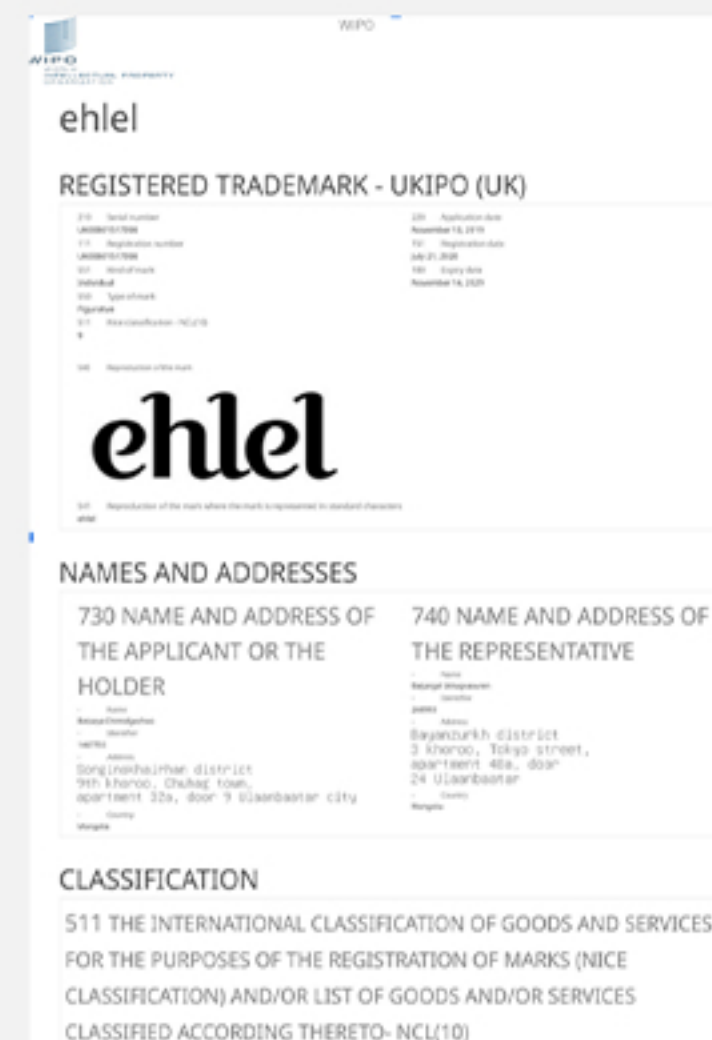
WIPO

WIPO WORLD INTELLECTUAL PROPERTY ORGANIZATION

ehlel

REGISTERED TRADEMARK - UKIPO (UK)

210 Serial number
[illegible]
111 Registration number
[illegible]
551 Kind of mark
Individual
550 Type of mark
Figurative
511 Nice classification - NCL(10)
9

220 Application date
November 13, 2019
151 Registration date
July 21, 2020
180 Expiry date
November 14, 2029

540 Reproduction of the mark

ehlel

541 Reproduction of the mark where the mark is represented in standard characters
ehlel

NAMES AND ADDRESSES

730 NAME AND ADDRESS OF THE APPLICANT OR THE HOLDER

Name
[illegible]
Identifier
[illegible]
Address
Songinokhairhan district 9th khoroo, Chuluug town, apartment 32a, door 9 Ulaanbaatar city
Country
Mongolia

740 NAME AND ADDRESS OF THE REPRESENTATIVE

Name
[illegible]
Identifier
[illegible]
Address
Bayanzurkh district 3 khoroo, Tokyo street, apartment 40a, door 24 Ulaanbaatar
Country
Mongolia

CLASSIFICATION

511 THE INTERNATIONAL CLASSIFICATION OF GOODS AND SERVICES FOR THE PURPOSES OF THE REGISTRATION OF MARKS (NICE CLASSIFICATION) AND/OR LIST OF GOODS AND/OR SERVICES CLASSIFIED ACCORDING THERETO- NCL(10)